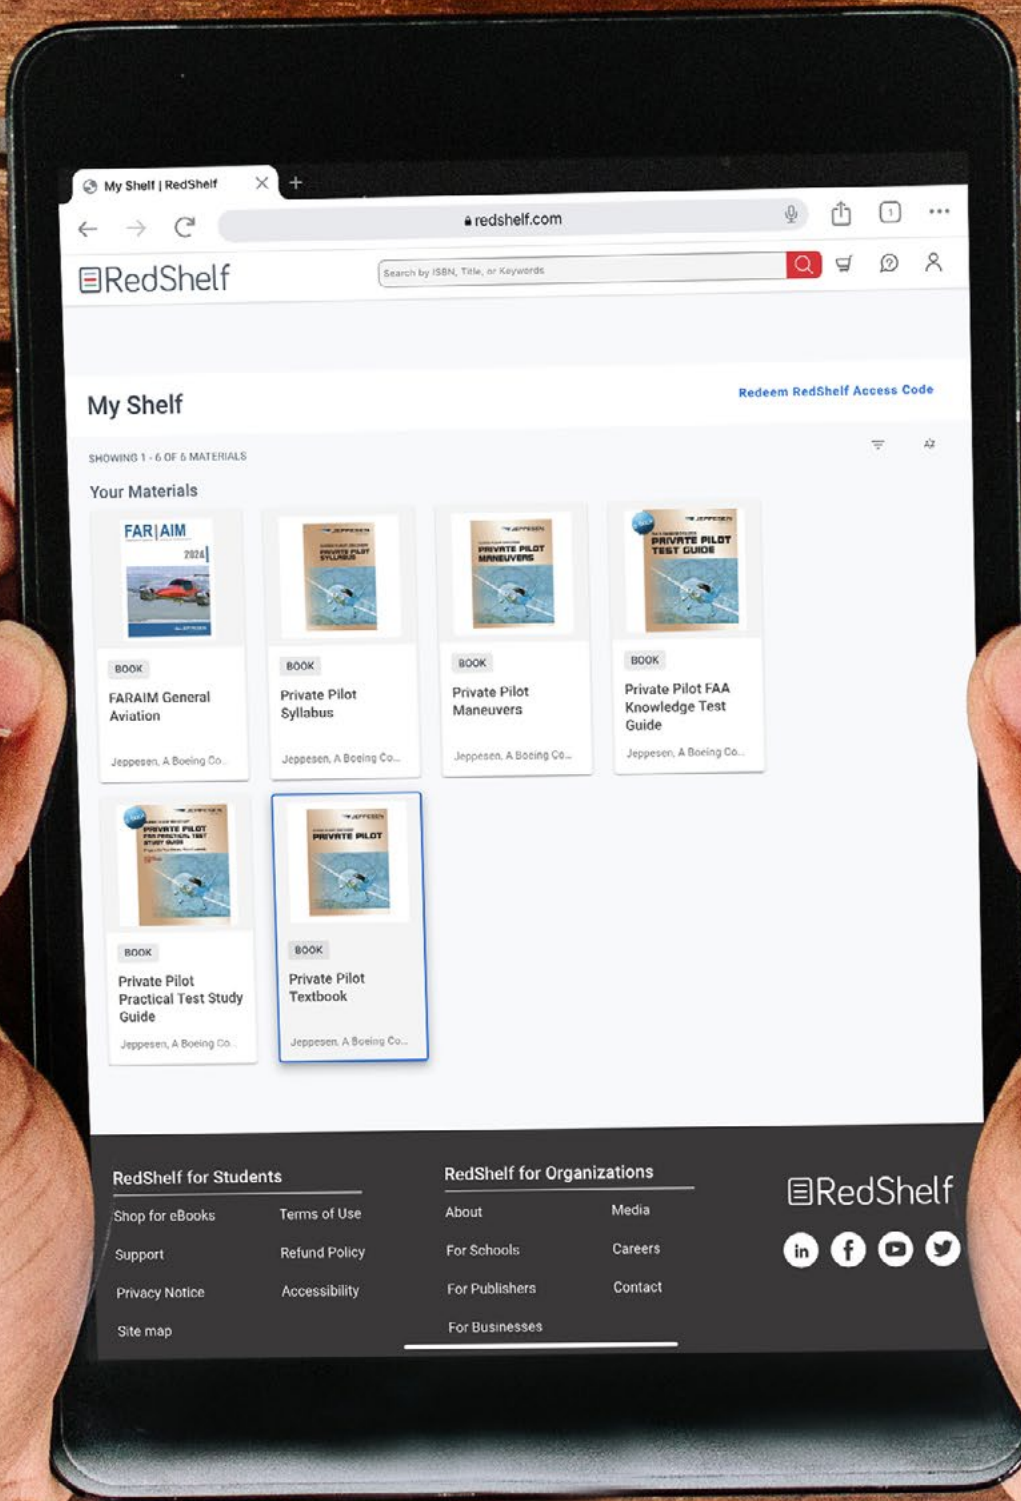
My Shelf | RedShelf

redshelf.com

RedShelf

Search by ISBN, Title, or Keywords

My Shelf

Redeem RedShelf Access Code

SHOWING 1 - 6 OF 6 MATERIALS

Your Materials

FAR | AIM 2024

BOOK
FARAIM General Aviation
Jeppesen, A Boeing Co...

PRIVATE PILOT SYLLABUS

BOOK
Private Pilot Syllabus
Jeppesen, A Boeing Co...

PRIVATE PILOT MANEUVERS

BOOK
Private Pilot Maneuvers
Jeppesen, A Boeing Co...

PRIVATE PILOT TEST GUIDE

BOOK
Private Pilot FAA Knowledge Test Guide
Jeppesen, A Boeing Co...

PRIVATE PILOT FOR PRACTICAL TEST STUDY GUIDE

BOOK
Private Pilot Practical Test Study Guide
Jeppesen, A Boeing Co...

PRIVATE PILOT

BOOK
Private Pilot Textbook
Jeppesen, A Boeing Co...

RedShelf for Students
Shop for eBooks
Terms of Use
Support
Refund Policy
Privacy Notice
Accessibility
Site map

RedShelf for Organizations
About
Media
For Schools
Careers
For Publishers
Contact
For Businesses

RedShelf